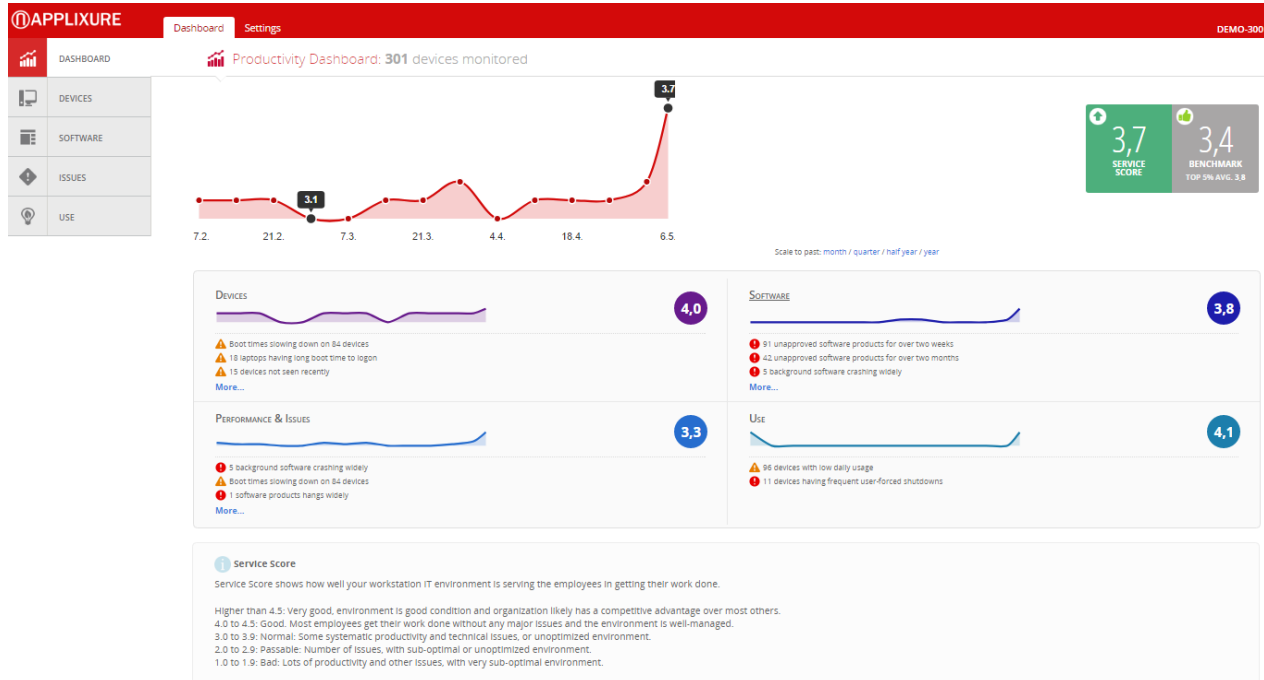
APPLIXURE Dashboard Settings DEMO-300

DASHBOARD
DEVICES
SOFTWARE
ISSUES
USE

Productivity Dashboard: 301 devices monitored

3,7
3,1

7.2. 21.2. 7.3. 21.3. 4.4. 18.4. 6.5.

3,7 SERVICE SCORE
3,4 BENCHMARK TOP 5% AVG. 3,8

Scale to past: month / quarter / half year / year

Devices 4,0
Boot times slowing down on 84 devices
18 laptops having long boot time to logon
15 devices not seen recently
More...

Software 3,8
91 unapproved software products for over two weeks
42 unapproved software products for over two months
5 background software crashing widely
More...

Performance & Issues 3,3
5 background software crashing widely
Boot times slowing down on 84 devices
1 software products hangs widely
More...

Use 4,1
96 devices with low daily usage
11 devices having frequent user-forced shutdowns

Service Score

Service Score shows how well your workstation IT environment is serving the employees in getting their work done.

Higher than 4.5: Very good, environment is good condition and organization likely has a competitive advantage over most others.
4.0 to 4.5: Good. Most employees get their work done without any major issues and the environment is well-managed.
3.0 to 3.9: Normal: Some systematic productivity and technical issues, or unoptimized environment.
2.0 to 2.9: Passable: Number of issues, with sub-optimal or unoptimized environment.
1.0 to 1.9: Bad: Lots of productivity and other issues, with very sub-optimal environment.